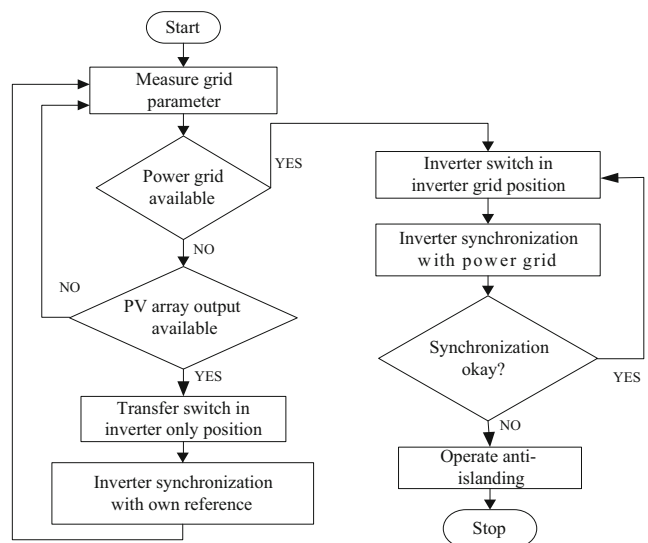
Start

Measure grid parameter

Power grid available

YES

NO

PV array output available

NO

YES

Transfer switch in inverter only position

Inverter synchronization with own reference

Inverter switch in inverter grid position

Inverter synchronization with power grid

Synchronization okay?

YES

NO

Operate anti-islanding

Stop